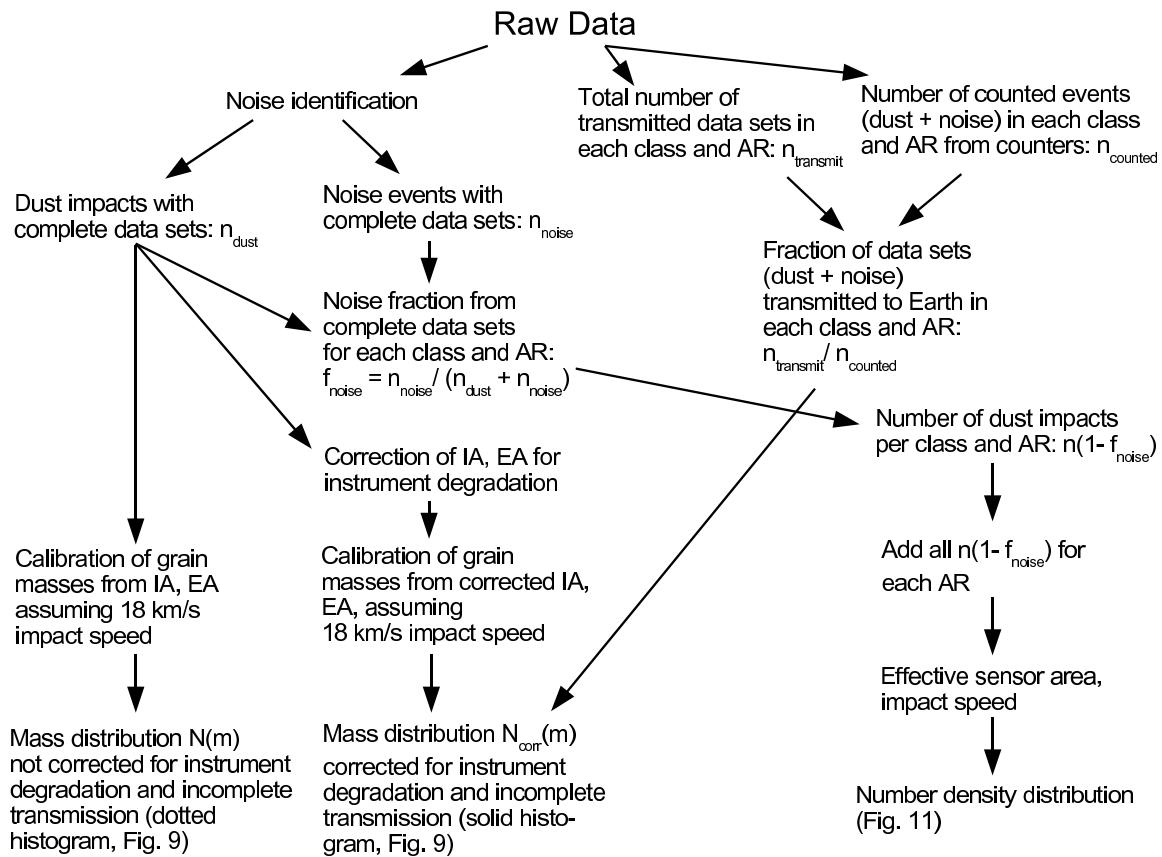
Raw Data

Noise identification

Total number of transmitted data sets in each class and AR: $n_{transmit}$

Number of counted events (dust + noise) in each class and AR from counters: $n_{counted}$

Dust impacts with complete data sets: $n_{dust}$

Noise events with complete data sets: $n_{noise}$

Fraction of data sets (dust + noise) transmitted to Earth in each class and AR: $n_{transmit}/ n_{counted}$

Noise fraction from complete data sets for each class and AR: $f_{noise} = n_{noise}/ (n_{dust} + n_{noise})$

Number of dust impacts per class and AR: $n(1- f_{noise})$

Correction of IA, EA for instrument degradation

Calibration of grain masses from IA, EA assuming 18 km/s impact speed

Calibration of grain masses from corrected IA, EA, assuming 18 km/s impact speed

Add all $n(1- f_{noise})$ for each AR

Effective sensor area, impact speed

Mass distribution N(m) not corrected for instrument degradation and incomplete transmission (dotted histogram, Fig. 9)

Mass distribution $N_{corr}(m)$ corrected for instrument degradation and incomplete transmission (solid histogram, Fig. 9)

Number density distribution (Fig. 11)